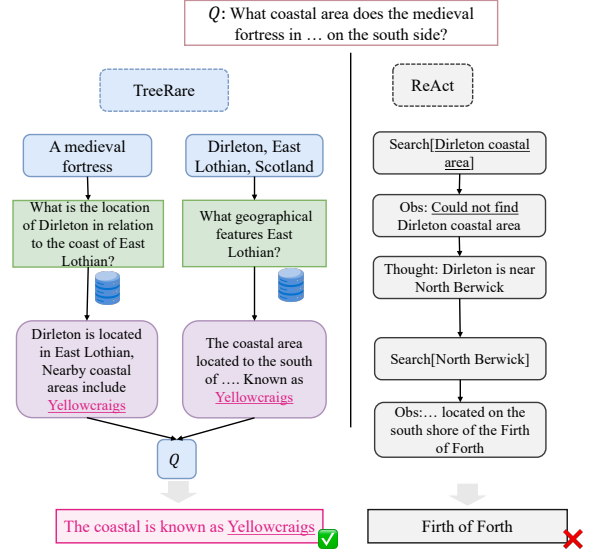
$Q$: What coastal area does the medieval fortress in … on the south side?

TreeRare

A medieval fortress

Dirleton, East Lothian, Scotland

What is the location of Dirleton in relation to the coast of East Lothian?

What geographical features East Lothian?

Dirleton is located in East Lothian, Nearby coastal areas include Yellowcraigs

The coastal area located to the south of …. Known as Yellowcraigs

$Q$

The coastal is known as Yellowcraigs

ReAct

Search[Dirleton coastal area]

Obs: Could not find Dirleton coastal area

Thought: Dirleton is near North Berwick

Search[North Berwick]

Obs:… located on the south shore of the Firth of Forth

Firth of Forth